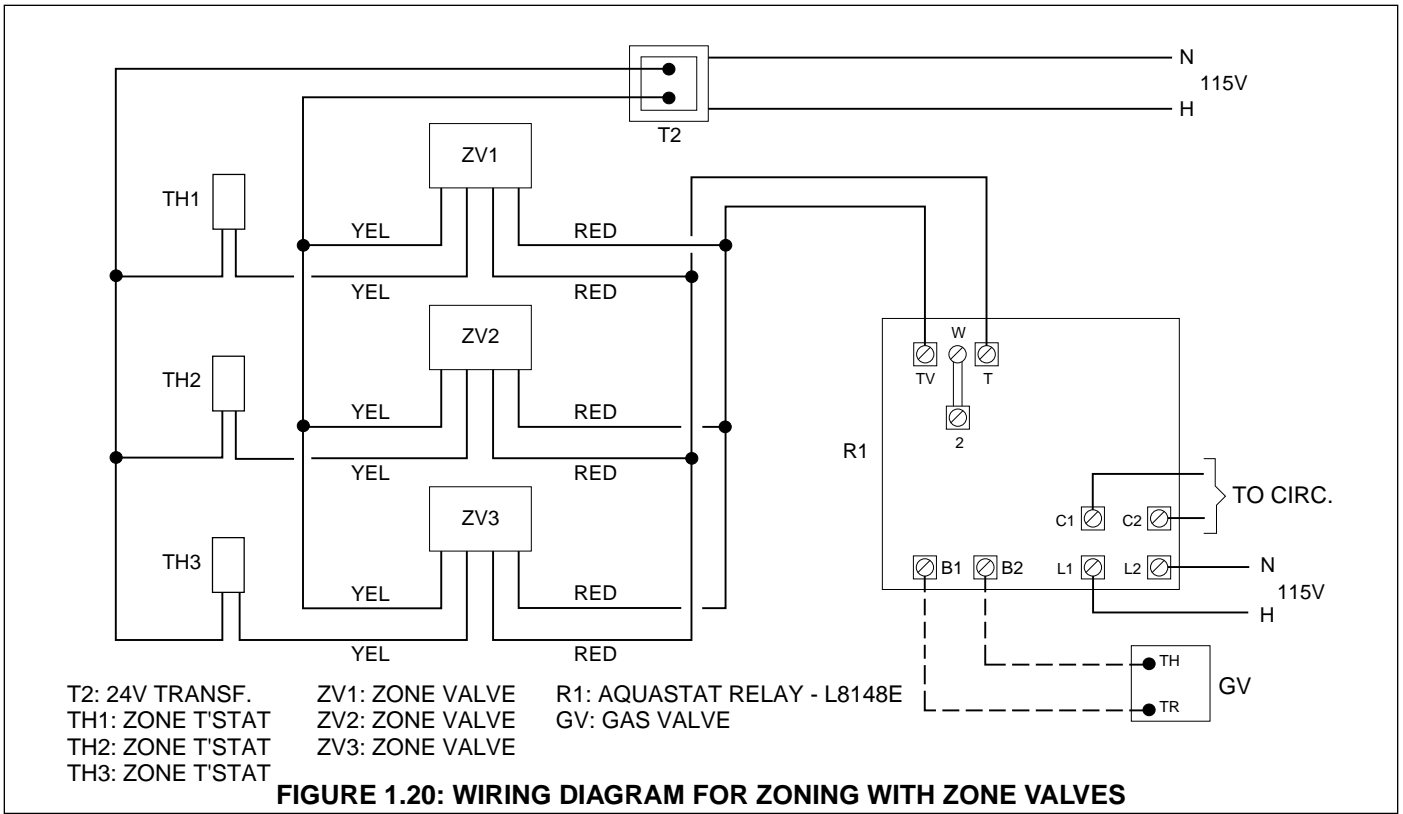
N
115V
H
T2
ZV1
TH1
YEL
RED
YEL
RED
ZV2
W
TV
T
TH2
2
YEL
RED
R1
YEL
RED
ZV3
C1
C2
TO CIRC.
TH3
B1
B2
L1
L2
N
115V
YEL
RED
H
YEL
RED
TH
GV
TR

T2: 24V TRANSF.
TH1: ZONE T'STAT
TH2: ZONE T'STAT
TH3: ZONE T'STAT

ZV1: ZONE VALVE
ZV2: ZONE VALVE
ZV3: ZONE VALVE

R1: AQUASTAT RELAY - L8148E
GV: GAS VALVE

FIGURE 1.20: WIRING DIAGRAM FOR ZONING WITH ZONE VALVES